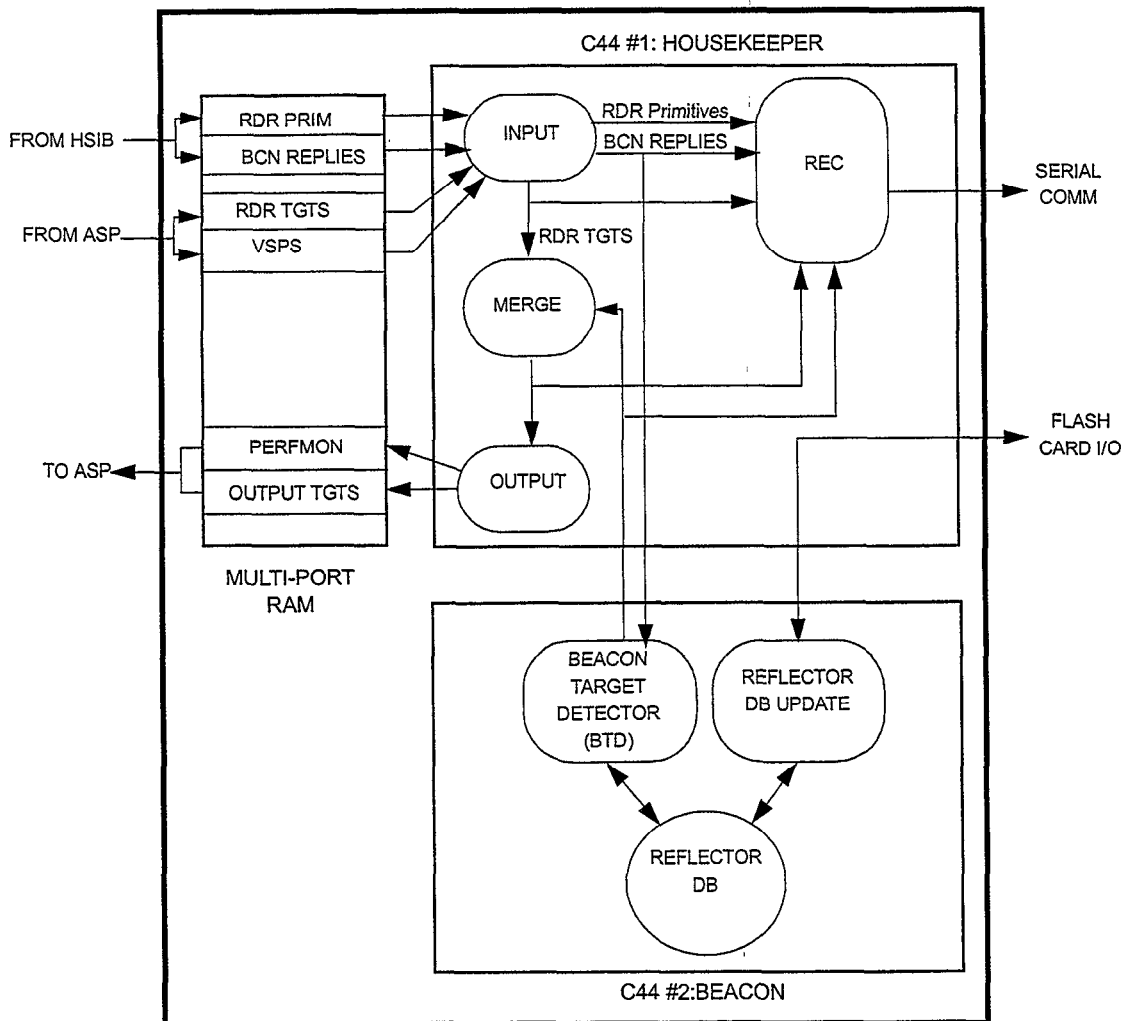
C44 #1: HOUSEKEEPER

FROM HSIB

FROM ASP

RDR PRIM

BCN REPLIES

RDR TGTS

VSPS

INPUT

RDR Primitives

BCN REPLIES

REC

SERIAL COMM

RDR TGTS

MERGE

FLASH CARD I/O

TO ASP

PERFMON

OUTPUT TGTS

OUTPUT

MULTI-PORT RAM

BEACON TARGET DETECTOR (BTD)

REFLECTOR DB UPDATE

REFLECTOR DB

C44 #2:BEACON